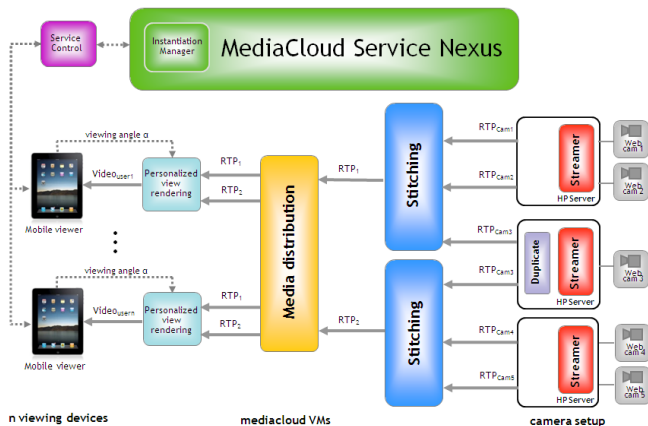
Service Control

Instantiation Manager

MediaCloud Service Nexus

viewing angle α

$Video_{user1}$

Personalized view rendering

$RTP_1$

$RTP_2$

Mobile viewer

Media distribution

$RTP_1$

Stitching

$RTP_{Cam1}$

$RTP_{Cam2}$

Streamer

HP Server

Web cam 1

Web cam 2

$RTP_{Cam3}$

$RTP_{Cam3}$

Duplicate

Streamer

HP Server

Web cam 3

viewing angle α

$Video_{usern}$

Personalized view rendering

$RTP_1$

$RTP_2$

Mobile viewer

$RTP_2$

Stitching

$RTP_{Cam4}$

$RTP_{Cam5}$

Streamer

HP Server

Web cam 4

Web cam 5

n viewing devices

mediacloud VMs

camera setup